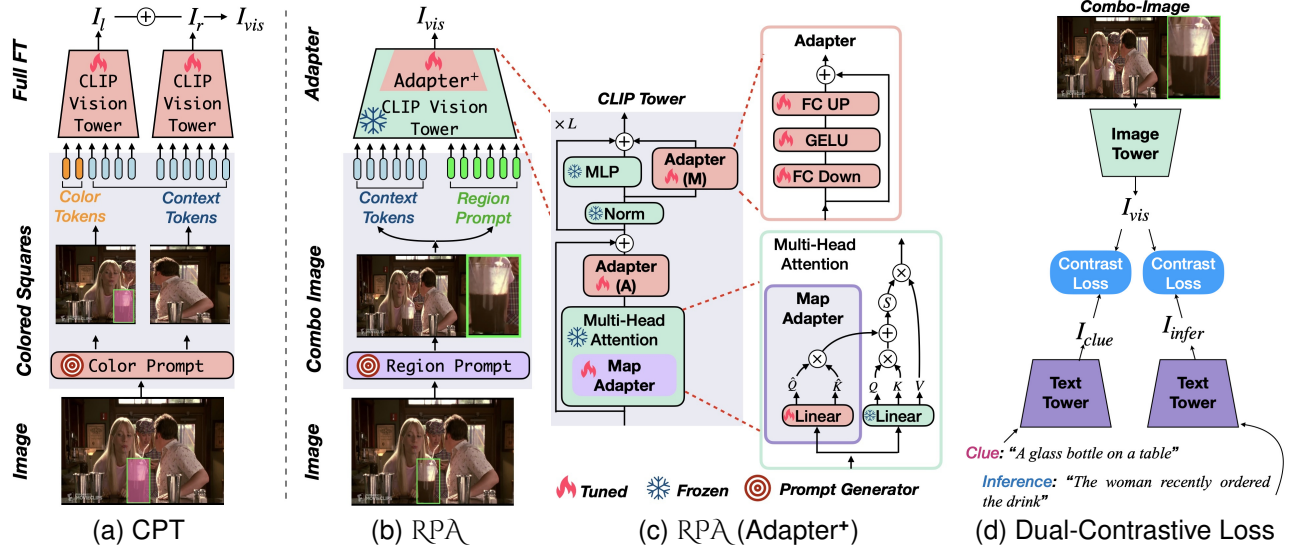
Full FT

$I_l$ $\oplus$ $I_r$ $\rightarrow$ $I_{vis}$

CLIP Vision Tower

CLIP Vision Tower

Color Tokens

Context Tokens

Colored Squares

Color Prompt

Image

(a) CPT

Adapter

$I_{vis}$

Adapter⁺

CLIP Vision Tower

Context Tokens

Region Prompt

Combo Image

Region Prompt

Image

(b) RPA

CLIP Tower

$\times L$

MLP

Adapter (M)

Norm

Adapter (A)

Multi-Head Attention

Map Adapter

Adapter

FC UP

GELU

FC Down

Multi-Head Attention

Map Adapter

$\hat{Q}$ $\hat{K}$

Linear

$Q$ $K$ $V$

$S$

Linear

Tuned

Frozen

Prompt Generator

(c) RPA (Adapter⁺)

Combo-Image

Image Tower

$I_{vis}$

Contrast Loss

Contrast Loss

$I_{clue}$

$I_{infer}$

Text Tower

Text Tower

Clue: "A glass bottle on a table"

Inference: "The woman recently ordered the drink"

(d) Dual-Contrastive Loss